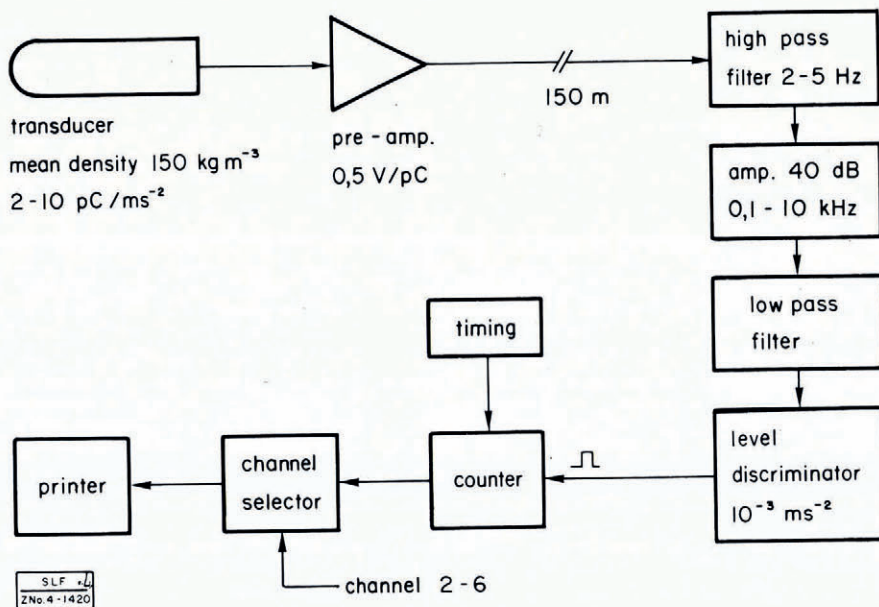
transducer
mean density 150 kg m$^{-3}$
2 - 10 pC / ms$^{-2}$

pre - amp.
0,5 V/pC

150 m

high pass
filter 2 - 5 Hz

amp. 40 dB
0,1 - 10 kHz

low pass
filter

level
discriminator
10$^{-3}$ ms$^{-2}$

timing

counter

channel
selector

printer

channel 2 - 6

SLF 4
ZNo. 4 - 1420